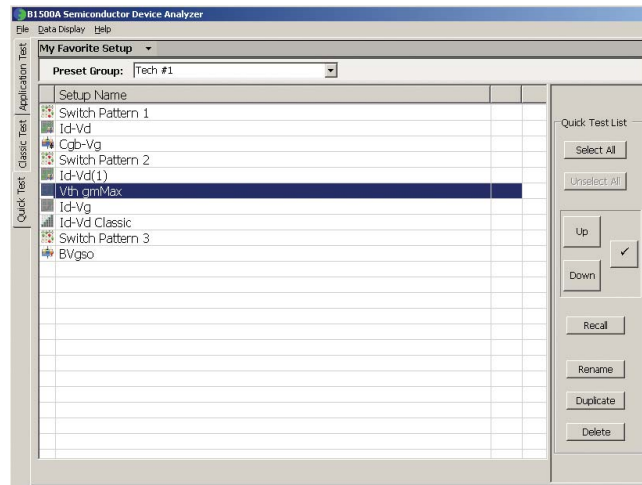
B1500A Semiconductor Device Analyzer
File Data Display Help
Application Test
Classic Test
Quick Test
My Favorite Setup
Preset Group: Tech #1
Setup Name
Switch Pattern 1
Id-Vd
Cgb-Vg
Switch Pattern 2
Id-Vd(1)
Vth gmMax
Id-Vg
Id-Vd Classic
Switch Pattern 3
BVgso
Quick Test List
Select All
Unselect All
Up
Down
✓
Recall
Rename
Duplicate
Delete